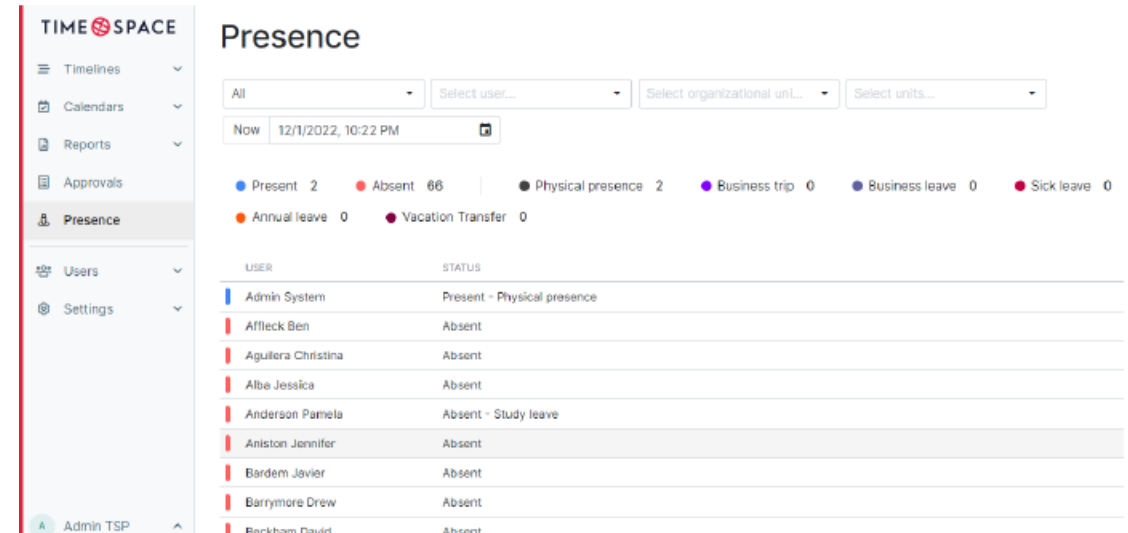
TIME SPACE

Timelines
Calendars
Reports
Approvals
Presence
Users
Settings

A Admin TSP

Presence

All
Select user...
Select organizational uni...
Select units...
Now 12/1/2022, 10:22 PM

Present 2
Absent 66
Physical presence 2
Business trip 0
Business leave 0
Sick leave 0
Annual leave 0
Vacation Transfer 0

| USER | STATUS |
|---|---|
| Admin System | Present - Physical presence |
| Affleck Ben | Absent |
| Aguilera Christina | Absent |
| Alba Jessica | Absent |
| Anderson Pamela | Absent - Study leave |
| Aniston Jennifer | Absent |
| Bardem Javier | Absent |
| Barrymore Drew | Absent |
| Beckham David | Absent |